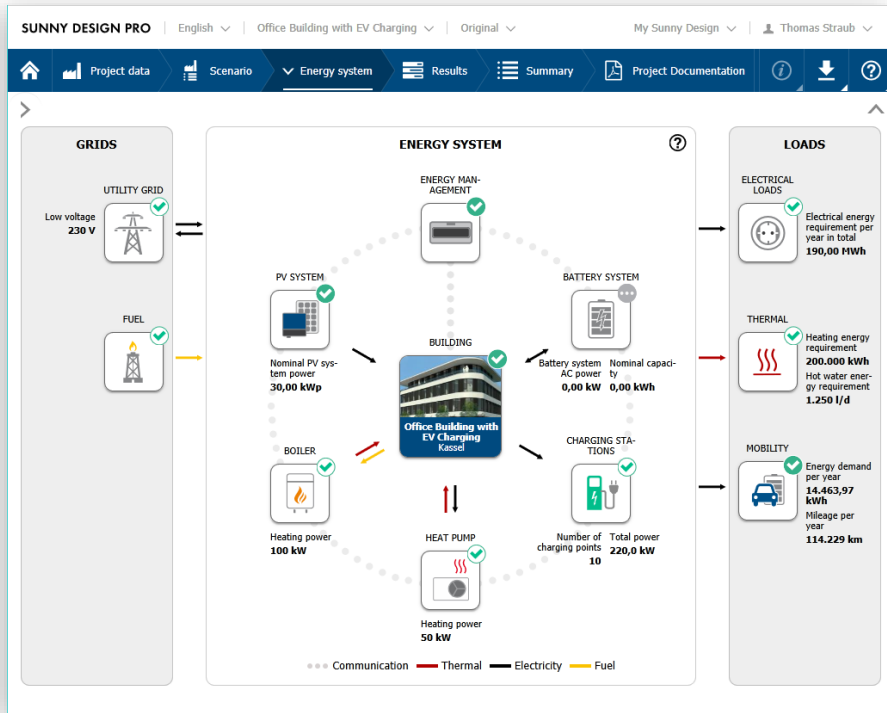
SUNNY DESIGN PRO | English | Office Building with EV Charging | Original | My Sunny Design | Thomas Straub

Project data | Scenario | Energy system | Results | Summary | Project Documentation

GRIDS

UTILITY GRID

Low voltage
230 V

FUEL

ENERGY SYSTEM

ENERGY MANAGEMENT

PV SYSTEM

Nominal PV system power
30,00 kWp

BATTERY SYSTEM

Battery system AC power
0,00 kW

Nominal capacity
0,00 kWh

BUILDING

Office Building with EV Charging
Kassel

BOILER

Heating power
100 kW

CHARGING STATIONS

Number of charging points
10

Total power
220,0 kW

HEAT PUMP

Heating power
50 kW

Communication | Thermal | Electricity | Fuel

LOADS

ELECTRICAL LOADS

Electrical energy requirement per year in total
190,00 MWh

THERMAL

Heating energy requirement
200.000 kWh

Hot water energy requirement
1.250 l/d

MOBILITY

Energy demand per year
14.463,97 kWh

Mileage per year
114.229 km